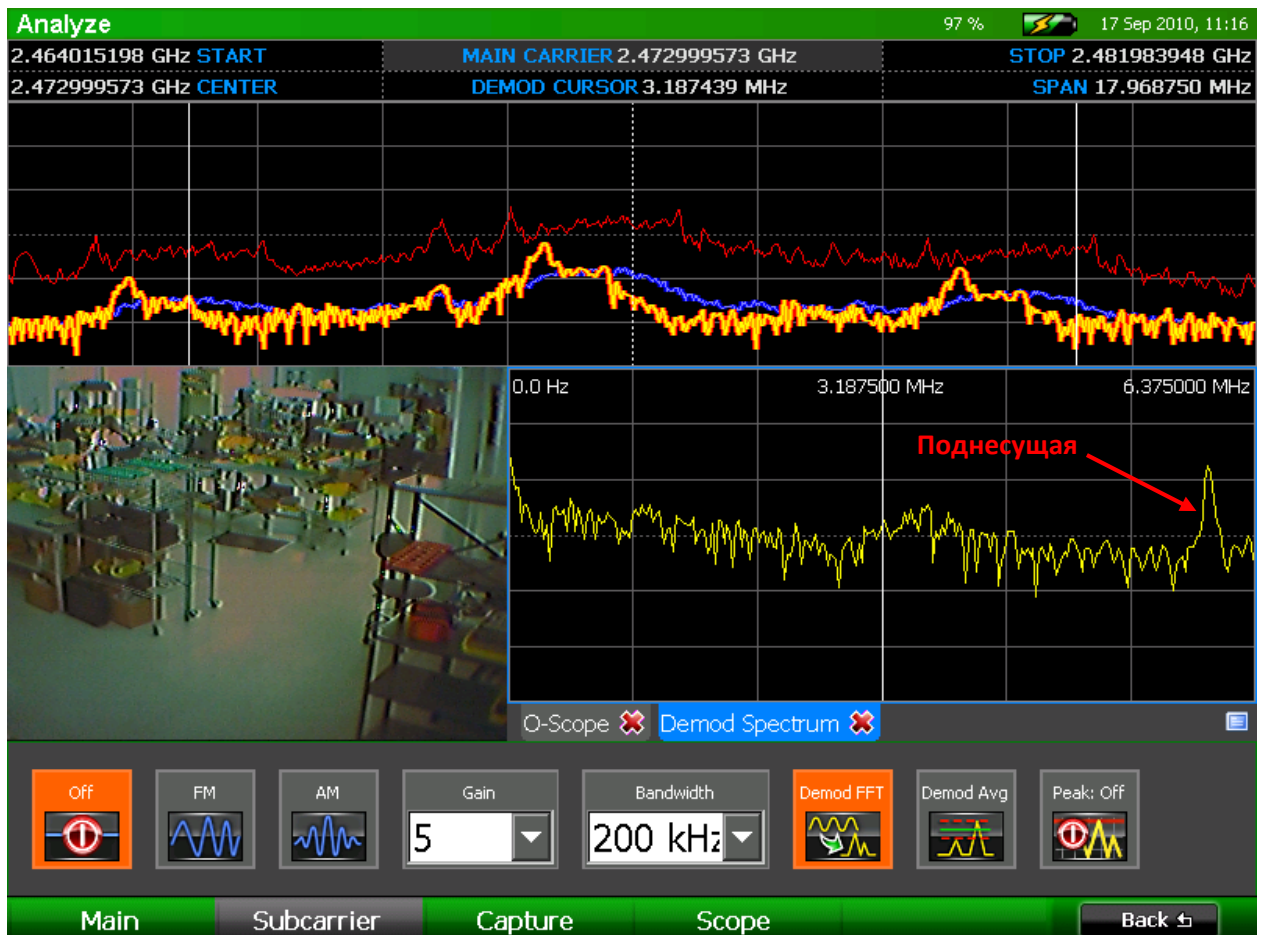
Analyze

97 %

17 Sep 2010, 11:16

2.464015198 GHz START

MAIN CARRIER 2.472999573 GHz

STOP 2.481983948 GHz

2.472999573 GHz CENTER

DEMOD CURSOR 3.187439 MHz

SPAN 17.968750 MHz

0.0 Hz

3.187500 MHz

6.375000 MHz

Поднесущая

O-Scope

Demod Spectrum

Off

FM

AM

Gain

5

Bandwidth

200 kHz

Demod FFT

Demod Avg

Peak: Off

Main

Subcarrier

Capture

Scope

Back